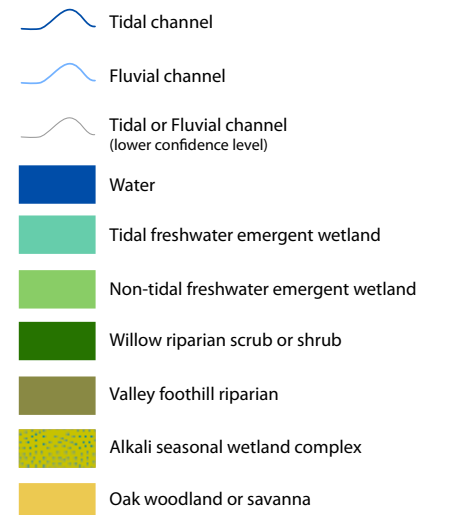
Tidal channel

Fluvial channel

Tidal or Fluvial channel
(lower confidence level)

Water

Tidal freshwater emergent wetland

Non-tidal freshwater emergent wetland

Willow riparian scrub or shrub

Valley foothill riparian

Alkali seasonal wetland complex

Oak woodland or savanna